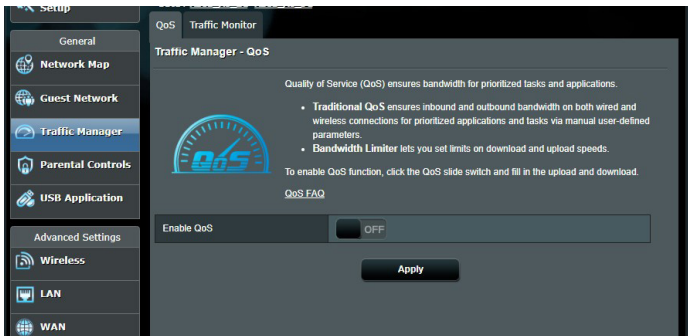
Setup

General

Network Map

Guest Network

Traffic Manager

Parental Controls

USB Application

Advanced Settings

Wireless

LAN

WAN

QoS Traffic Monitor

Traffic Manager - QoS

QoS

Quality of Service (QoS) ensures bandwidth for prioritized tasks and applications.

- **Traditional QoS** ensures inbound and outbound bandwidth on both wired and wireless connections for prioritized applications and tasks via manual user-defined parameters.
- **Bandwidth Limiter** lets you set limits on download and upload speeds.

To enable QoS function, click the QoS slide switch and fill in the upload and download.

QoS FAQ

Enable QoS OFF

Apply